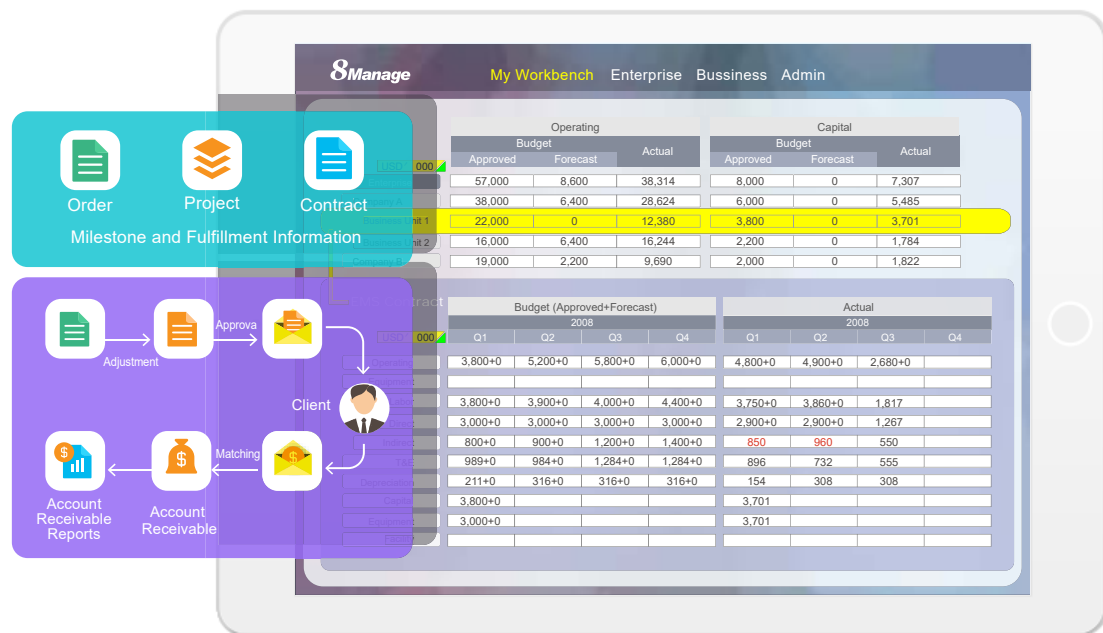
8Manage
My Workbench Enterprise Bussiness Admin

Order
Project
Contract
Milestone and Fulfillment Information

| | Operating | | | Capital | | |
|---|---|---|---|---|---|---|
| | Budget | | Actual | Budget | | Actual |
| USD 000 | Approved | Forecast | | Approved | Forecast | |
| | 57,000 | 8,600 | 38,314 | 8,000 | 0 | 7,307 |
| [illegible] | 38,000 | 6,400 | 28,624 | 6,000 | 0 | 5,485 |
| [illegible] Unit 1 | 22,000 | 0 | 12,380 | 3,800 | 0 | 3,701 |
| Business Unit 2 | 16,000 | 6,400 | 16,244 | 2,200 | 0 | 1,784 |
| Company B | 19,000 | 2,200 | 9,690 | 2,000 | 0 | 1,822 |

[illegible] Contract

Adjustment
Approva
Client
Matching
Account Receivable Reports
Account Receivable

| | Budget (Approved+Forecast) | | | | Actual | | | |
|---|---|---|---|---|---|---|---|---|
| | 2008 | | | | 2008 | | | |
| USD 000 | Q1 | Q2 | Q3 | Q4 | Q1 | Q2 | Q3 | Q4 |
| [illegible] | 3,800+0 | 5,200+0 | 5,800+0 | 6,000+0 | 4,800+0 | 4,900+0 | 2,680+0 | |
| | | | | | | | | |
| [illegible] | 3,800+0 | 3,900+0 | 4,000+0 | 4,400+0 | 3,750+0 | 3,860+0 | 1,817 | |
| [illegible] | 3,000+0 | 3,000+0 | 3,000+0 | 3,000+0 | 2,900+0 | 2,900+0 | 1,267 | |
| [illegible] | 800+0 | 900+0 | 1,200+0 | 1,400+0 | 850 | 960 | 550 | |
| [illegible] | 989+0 | 984+0 | 1,284+0 | 1,284+0 | 896 | 732 | 555 | |
| Depreciation | 211+0 | 316+0 | 316+0 | 316+0 | 154 | 308 | 308 | |
| Capex | 3,800+0 | | | | 3,701 | | | |
| Equipment | 3,000+0 | | | | 3,701 | | | |
| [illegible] | | | | | | | | |